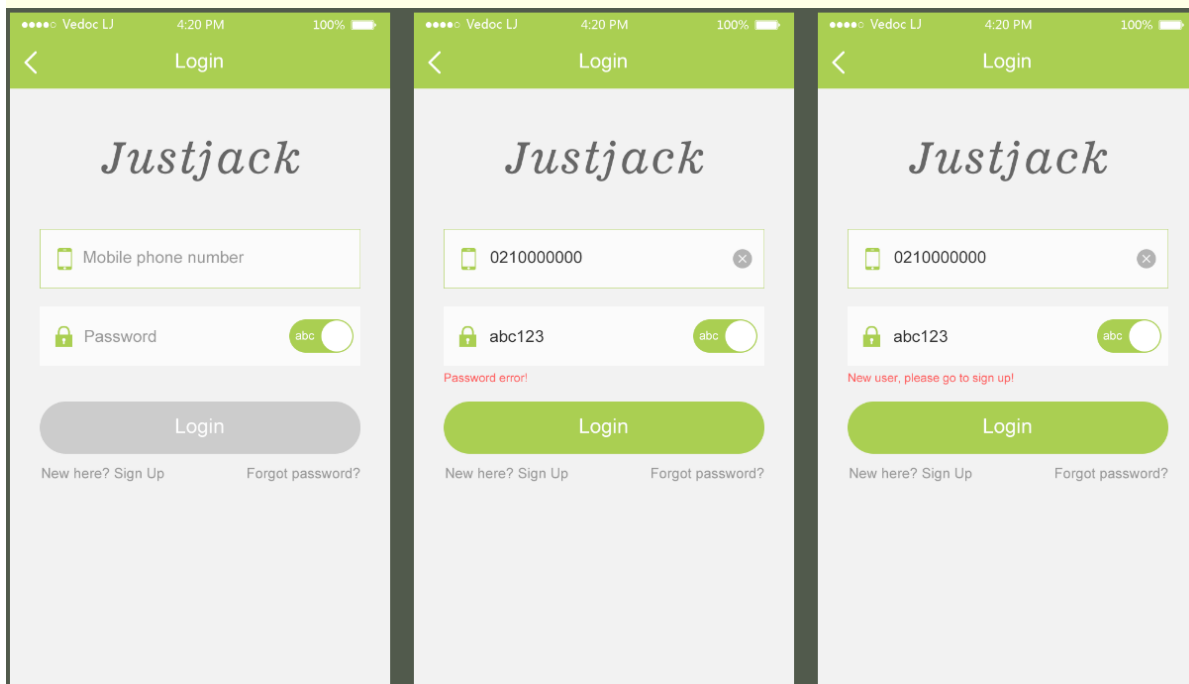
●●●●○ Vedoc LJ 4:20 PM 100%

Login

Justjack

Mobile phone number

Password abc

Login

New here? Sign Up Forgot password?

●●●●○ Vedoc LJ 4:20 PM 100%

Login

Justjack

0210000000

abc123 abc

Password error!

Login

New here? Sign Up Forgot password?

●●●●○ Vedoc LJ 4:20 PM 100%

Login

Justjack

0210000000

abc123 abc

New user, please go to sign up!

Login

New here? Sign Up Forgot password?